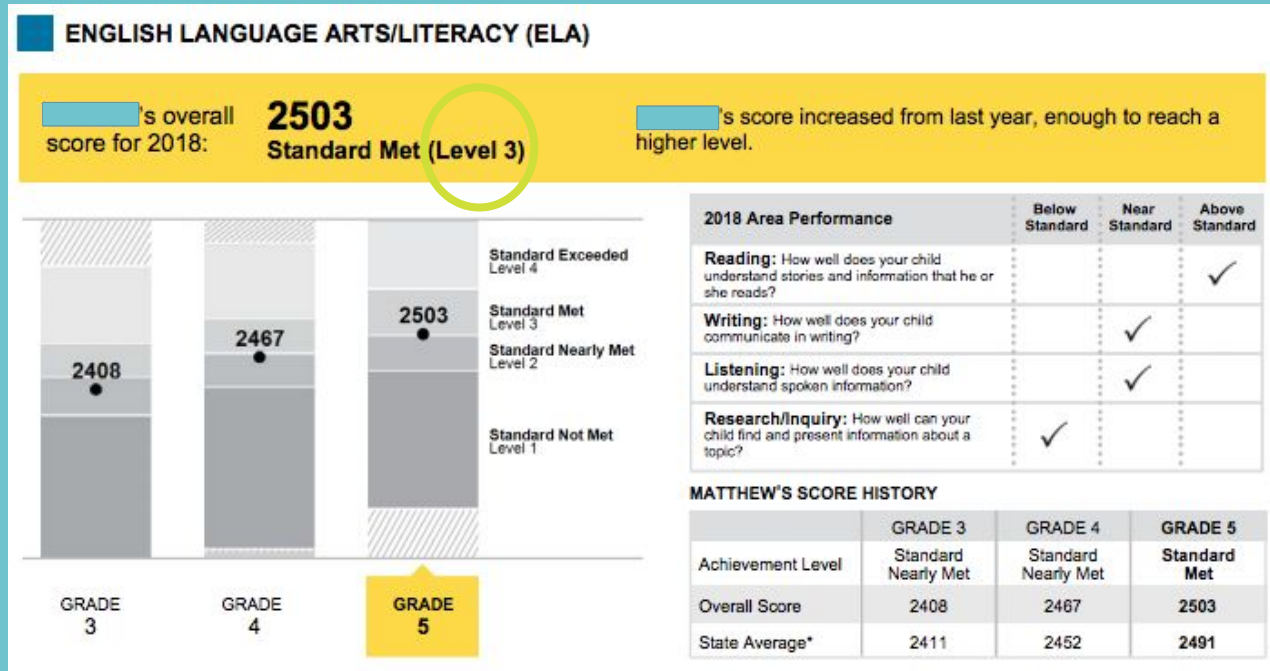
ENGLISH LANGUAGE ARTS/LITERACY (ELA)

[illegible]'s overall score for 2018:

2503
Standard Met (Level 3)

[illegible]'s score increased from last year, enough to reach a higher level.

2408
2467
2503

Standard Exceeded
Level 4

Standard Met
Level 3

Standard Nearly Met
Level 2

Standard Not Met
Level 1

GRADE 3
GRADE 4
GRADE 5

| 2018 Area Performance | Below Standard | Near Standard | Above Standard |
|---|---|---|---|
| **Reading:** How well does your child understand stories and information that he or she reads? | | | ✓ |
| **Writing:** How well does your child communicate in writing? | | ✓ | |
| **Listening:** How well does your child understand spoken information? | | ✓ | |
| **Research/Inquiry:** How well can your child find and present information about a topic? | ✓ | | |

MATTHEW'S SCORE HISTORY

| | GRADE 3 | GRADE 4 | GRADE 5 |
|---|---|---|---|
| Achievement Level | Standard Nearly Met | Standard Nearly Met | Standard Met |
| Overall Score | 2408 | 2467 | 2503 |
| State Average* | 2411 | 2452 | 2491 |